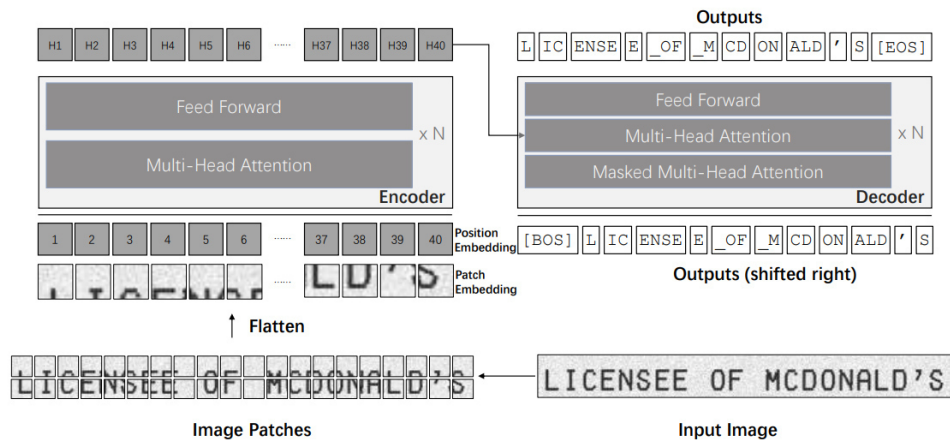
H1 H2 H3 H4 H5 H6 ...... H37 H38 H39 H40

Outputs

L IC ENSE E _OF _M CD ON ALD ' S [EOS]

Feed Forward

Multi-Head Attention

x N

Encoder

Feed Forward

Multi-Head Attention

Masked Multi-Head Attention

x N

Decoder

1 2 3 4 5 6 ...... 37 38 39 40

Position Embedding

[BOS] L IC ENSE E _OF _M CD ON ALD ' S

Patch Embedding

......

Outputs (shifted right)

Flatten

LICENSEE OF MCDONALD'S

LICENSEE OF MCDONALD'S

Image Patches

Input Image